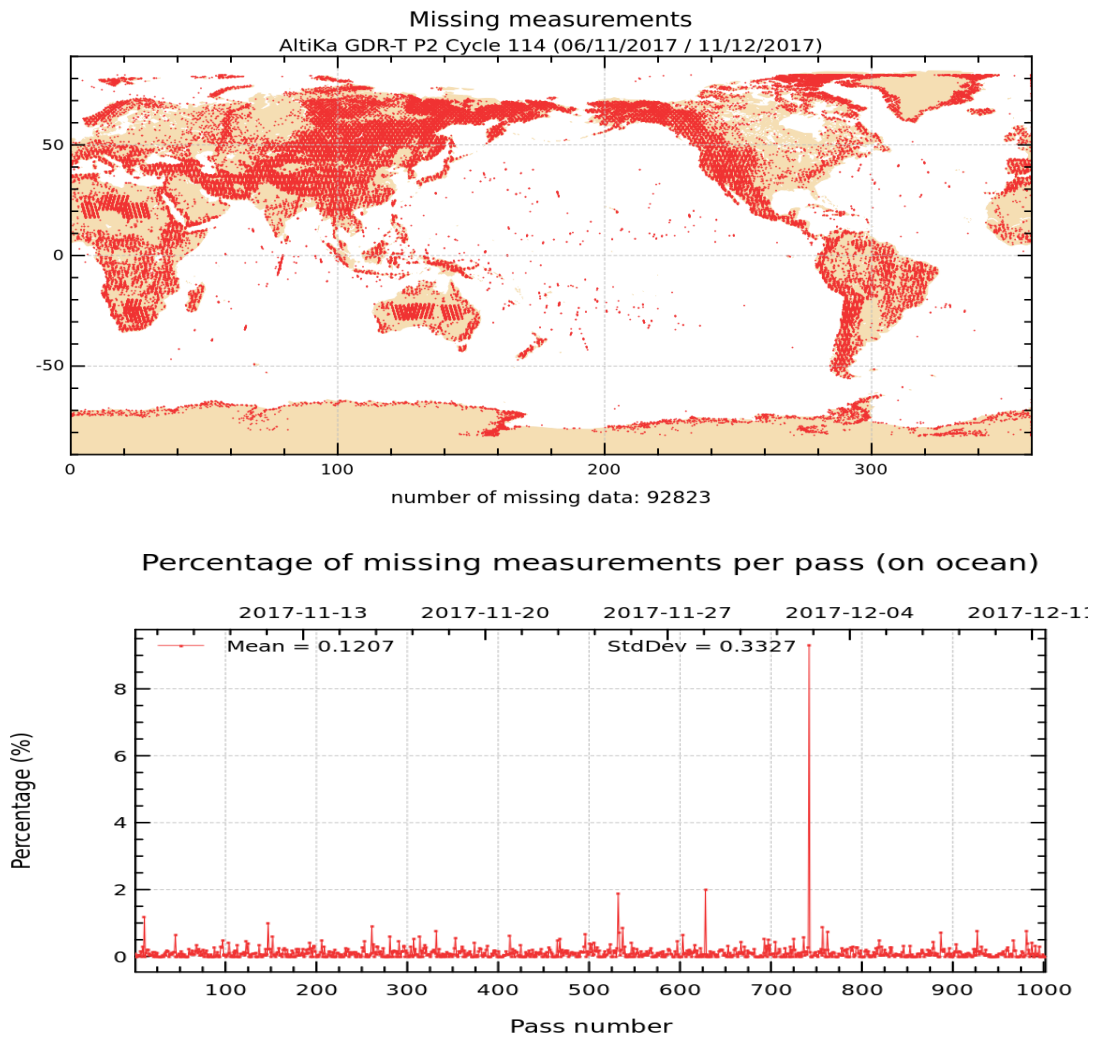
Missing measurements
AltiKa GDR-T P2 Cycle 114 (06/11/2017 / 11/12/2017)

50
0
-50

0 100 200 300

number of missing data: 92823

Percentage of missing measurements per pass (on ocean)

2017-11-13 2017-11-20 2017-11-27 2017-12-04 2017-12-1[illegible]

Mean = 0.1207 StdDev = 0.3327

Percentage (%)

8
6
4
2
0

100 200 300 400 500 600 700 800 900 1000

Pass number